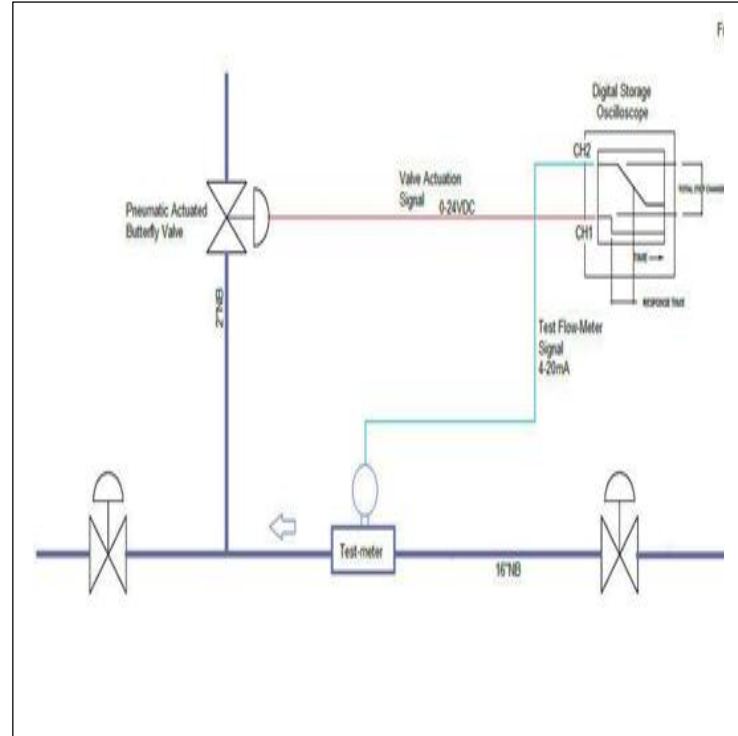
F

Digital Storage Oscilloscope

CH2

CH1

TOTAL STEP CHANGE

TIME →

RESPONSE TIME

Valve Actuation Signal
0-24VDC

Pneumatic Actuated Butterfly Valve

2"NB

Test Flow-Meter Signal
4-20mA

Test-meter

16"NB